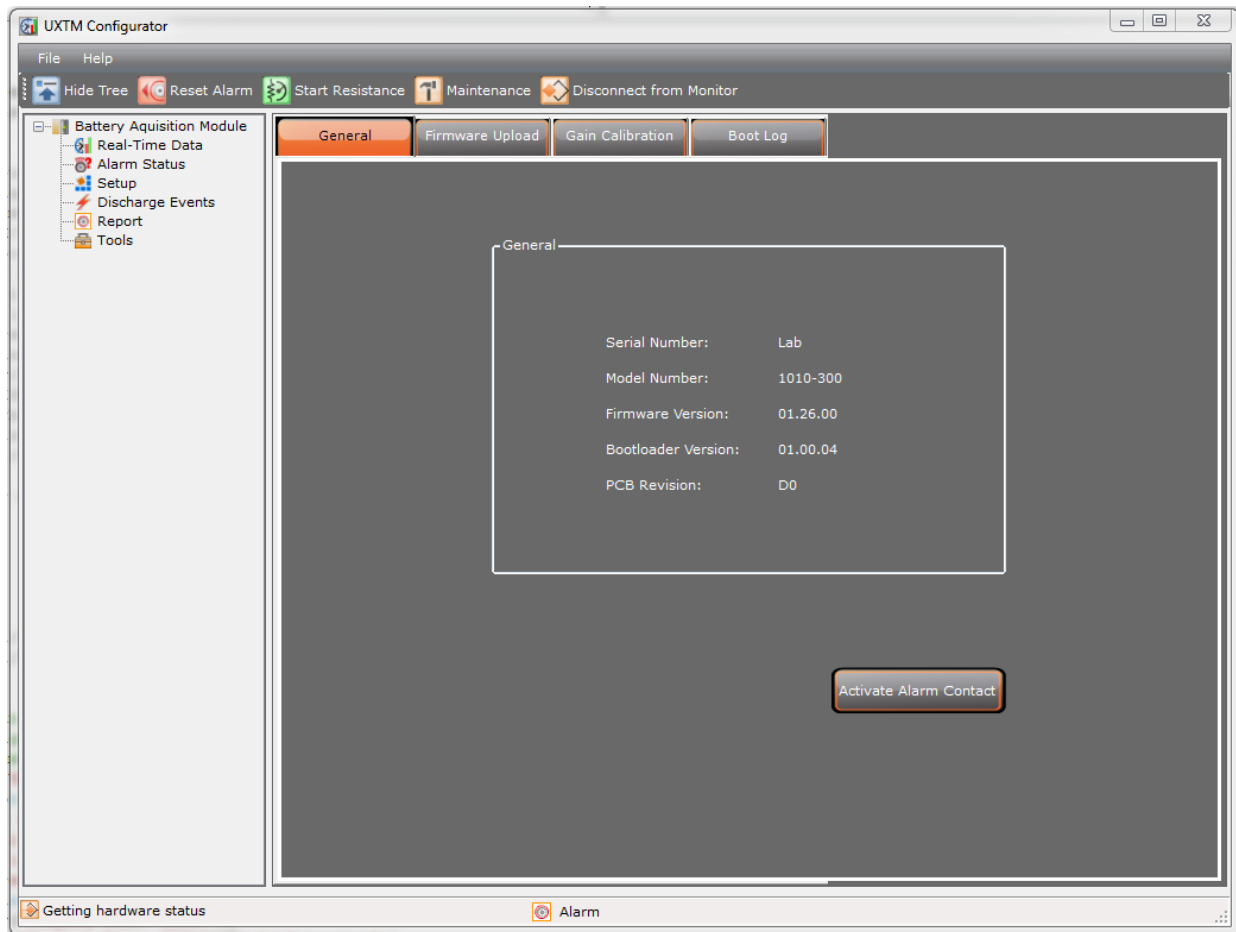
UXTM Configurator

File Help

Hide Tree Reset Alarm Start Resistance Maintenance Disconnect from Monitor

Battery Aquisition Module
Real-Time Data
Alarm Status
Setup
Discharge Events
Report
Tools

General Firmware Upload Gain Calibration Boot Log

General

Serial Number: Lab
Model Number: 1010-300
Firmware Version: 01.26.00
Bootloader Version: 01.00.04
PCB Revision: D0

Activate Alarm Contact

Getting hardware status

Alarm